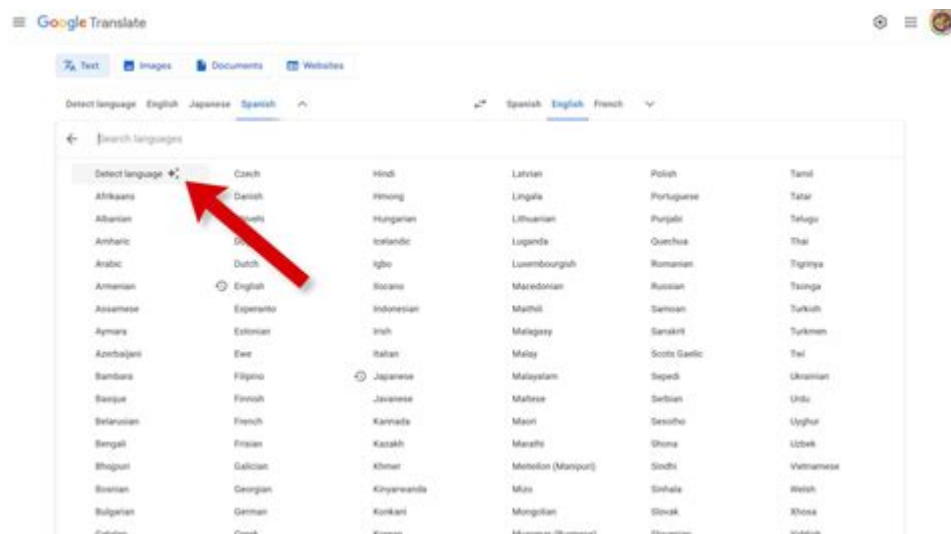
Google Translate

Text Images Documents Websites

Detect language English Japanese Spanish

Spanish English French

Search languages

Detect language
Afrikaans
Albanian
Amharic
Arabic
Armenian
Assamese
Aymara
Azerbaijani
Bambara
Basque
Belarusian
Bengali
Bhojpuri
Bosnian
Bulgarian
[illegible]

Czech
Danish
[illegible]
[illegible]
Dutch
English
Esperanto
Estonian
Ewe
Filipino
Finnish
French
Frisian
Galician
Georgian
German
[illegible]

Hindi
Hmong
Hungarian
Icelandic
Igbo
Ilocano
Indonesian
Irish
Italian
Japanese
Javanese
Kannada
Kazakh
Khmer
Kinyarwanda
Konkani
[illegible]

Latvian
Lingala
Lithuanian
Luganda
Luxembourgish
Macedonian
Maithili
Malagasy
Malay
Malayalam
Maltese
Maori
Marathi
Meiteilon (Manipuri)
Mizo
Mongolian
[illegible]

Polish
Portuguese
Punjabi
Quechua
Romanian
Russian
Samoan
Sanskrit
Scots Gaelic
Sepedi
Serbian
Sesotho
Shona
Sindhi
Sinhala
Slovak
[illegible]

Tamil
Tatar
Telugu
Thai
Tigrinya
Tsonga
Turkish
Turkmen
Twi
Ukrainian
Urdu
Uyghur
Uzbek
Vietnamese
Welsh
Xhosa
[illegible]